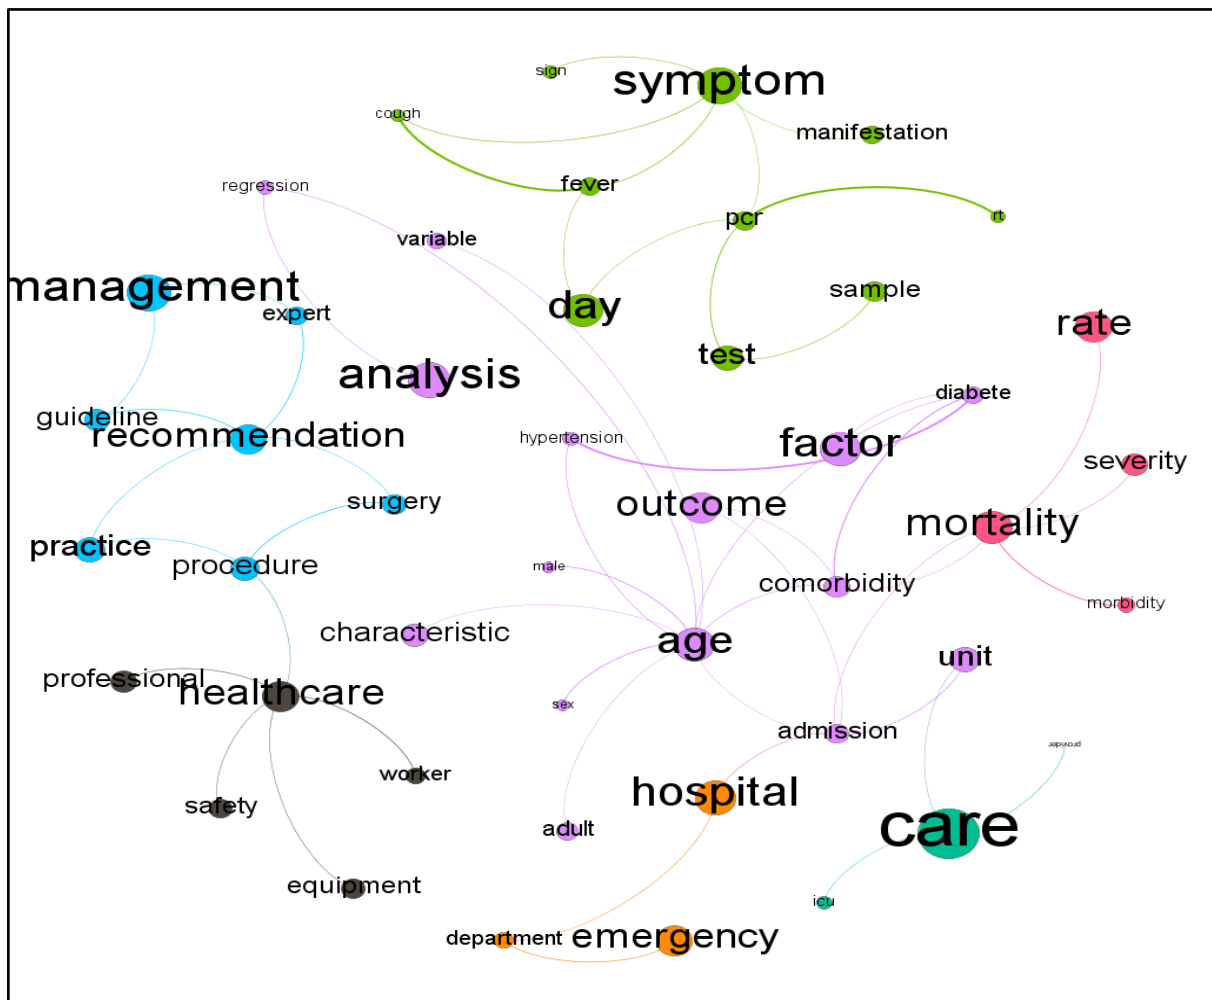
sign
symptom
cough
manifestation
fever
regression
pcr
rt
variable
management
day
sample
expert
rate
test
analysis
diabete
guideline
recommendation
hypertension
factor
severity
surgery
outcome
mortality
practice
procedure
male
comorbidity
morbidity
characteristic
age
unit
professional
healthcare
sex
admission
worker
hospital
safety
adult
care
equipment
icu
department
emergency
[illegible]